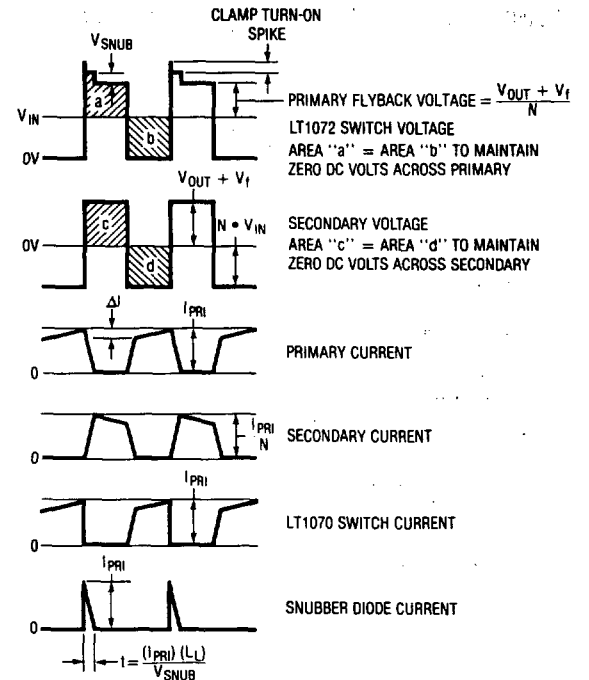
CLAMP TURN-ON SPIKE

$V_{SNUB}$

a

b

$V_{IN}$

0V

PRIMARY FLYBACK VOLTAGE = $\frac{V_{OUT} + V_f}{N}$

LT1072 SWITCH VOLTAGE

AREA "a" = AREA "b" TO MAINTAIN ZERO DC VOLTS ACROSS PRIMARY

$V_{OUT} + V_f$

c

d

0V

$N \cdot V_{IN}$

SECONDARY VOLTAGE

AREA "c" = AREA "d" TO MAINTAIN ZERO DC VOLTS ACROSS SECONDARY

$\Delta I$

$I_{PRI}$

0

PRIMARY CURRENT

$\frac{I_{PRI}}{N}$

0

SECONDARY CURRENT

$I_{PRI}$

0

LT1070 SWITCH CURRENT

$I_{PRI}$

0

SNUBBER DIODE CURRENT

$t = \frac{(I_{PRI})(L_L)}{V_{SNUB}}$